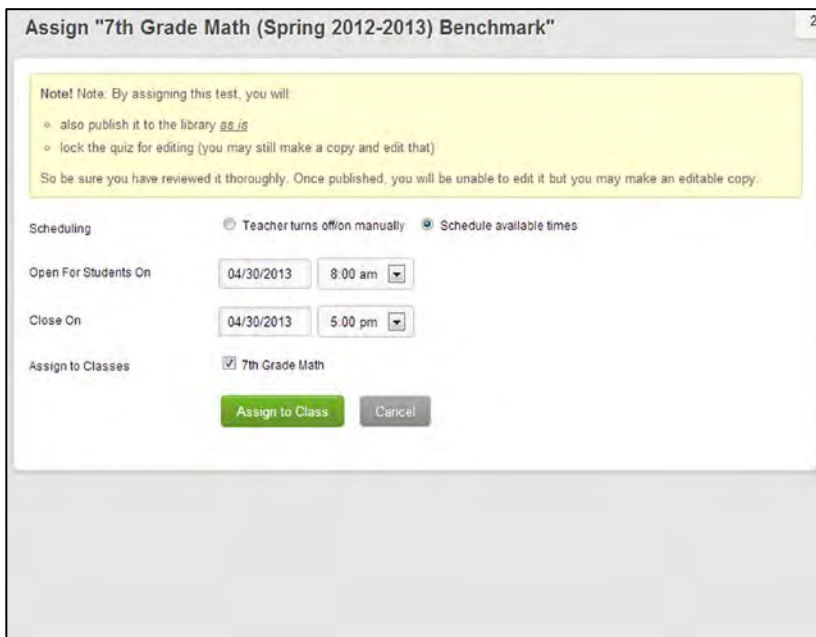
Assign "7th Grade Math (Spring 2012-2013) Benchmark"

2

Note! Note: By assigning this test, you will:

- also publish it to the library *as is*
- lock the quiz for editing (you may still make a copy and edit that)

So be sure you have reviewed it thoroughly. Once published, you will be unable to edit it but you may make an editable copy.

Scheduling
Teacher turns off/on manually
Schedule available times

Open For Students On
04/30/2013
8:00 am

Close On
04/30/2013
5:00 pm

Assign to Classes
7th Grade Math

Assign to Class
Cancel